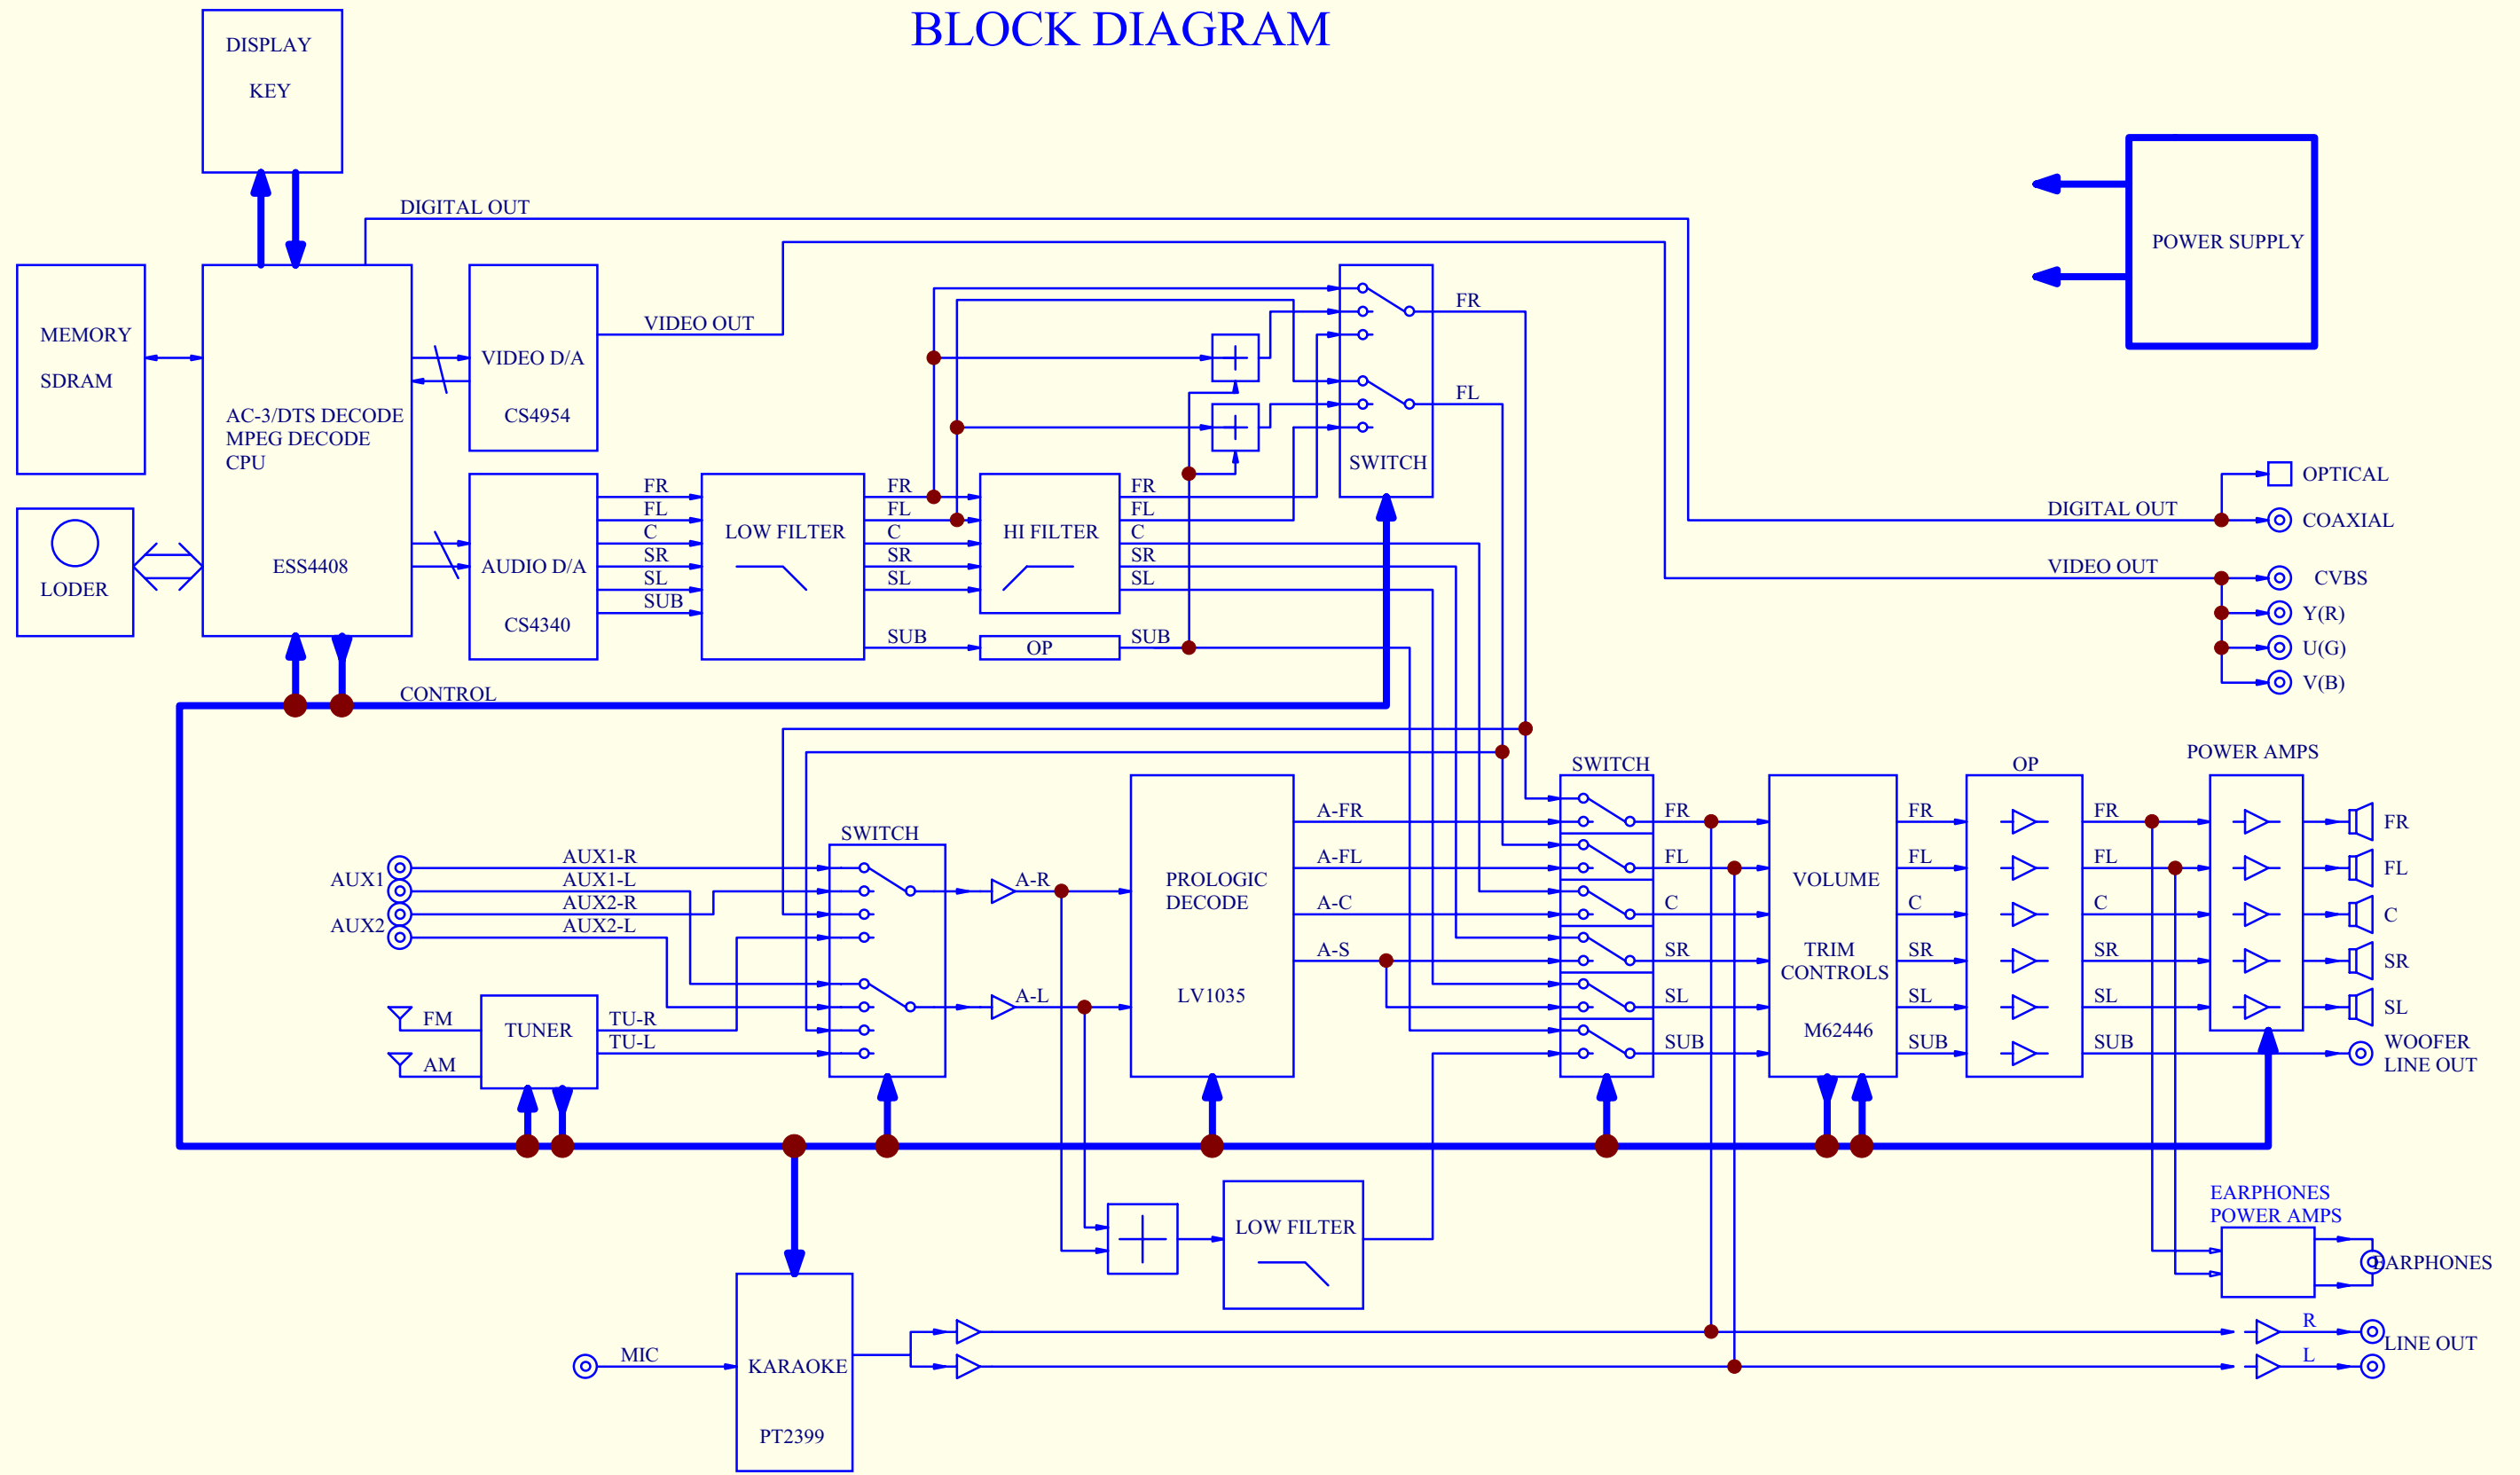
BLOCK DIAGRAM

DISPLAY
KEY

POWER SUPPLY

DIGITAL OUT

MEMORY
SDRAM

AC-3/DTS DECODE
MPEG DECODE
CPU

ESS4408

LODER

VIDEO D/A
CS4954

VIDEO OUT

AUDIO D/A
CS4340

FR
FL
C
SR
SL
SUB

LOW FILTER

FR
FL
C
SR
SL
SUB

HI FILTER

FR
FL
C
SR
SL
SUB

OP

SWITCH

FR
FL

OPTICAL
DIGITAL OUT
COAXIAL
VIDEO OUT
CVBS
Y(R)
U(G)
V(B)

CONTROL

SWITCH

AUX1
AUX2
AUX1-R
AUX1-L
AUX2-R
AUX2-L

FM
AM
TUNER
TU-R
TU-L

A-R
A-L

PROLOGIC
DECODE
LV1035

A-FR
A-FL
A-C
A-S

SWITCH
FR
FL
C
SR
SL
SUB

VOLUME
TRIM
CONTROLS
M62446

FR
FL
C
SR
SL
SUB

OP

FR
FL
C
SR
SL
SUB

POWER AMPS

FR
FL
C
SR
SL
WOOFER
LINE OUT

LOW FILTER

EARPHONES
POWER AMPS
EARPHONES

MIC
KARAOKE
PT2399

R
L
LINE OUT